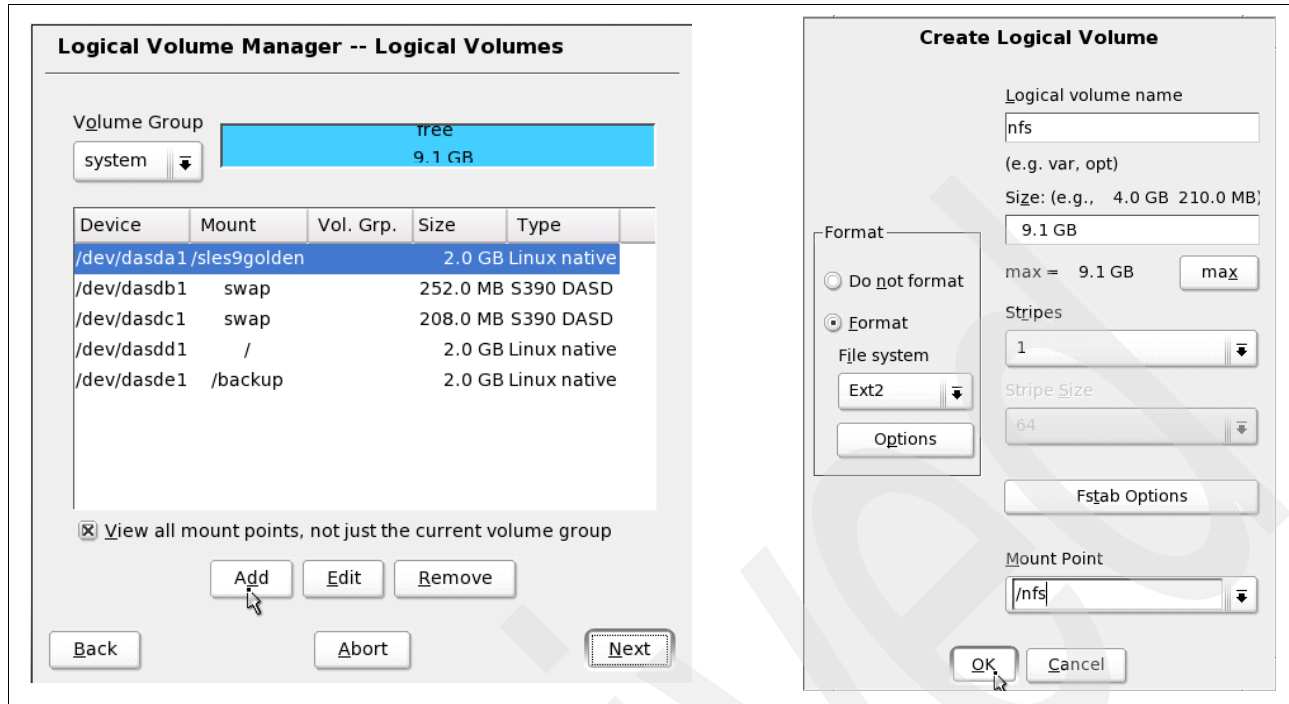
Logical Volume Manager -- Logical Volumes

Volume Group

system

free
9.1 GB

| Device | Mount | Vol. Grp. | Size | Type |
|---|---|---|---|---|
| /dev/dasda1 | /sles9golden | | 2.0 GB | Linux native |
| /dev/dasdb1 | swap | | 252.0 MB | S390 DASD |
| /dev/dasdc1 | swap | | 208.0 MB | S390 DASD |
| /dev/dasdd1 | / | | 2.0 GB | Linux native |
| /dev/dasde1 | /backup | | 2.0 GB | Linux native |

View all mount points, not just the current volume group

Add Edit Remove

Back Abort Next

Create Logical Volume

Logical volume name

nfs

(e.g. var, opt)

Size: (e.g., 4.0 GB 210.0 MB)

9.1 GB

max = 9.1 GB max

Format

Do not format

Format

File system

Ext2

Options

Stripes

1

Stripe Size

64

Fstab Options

Mount Point

/nfs

OK Cancel